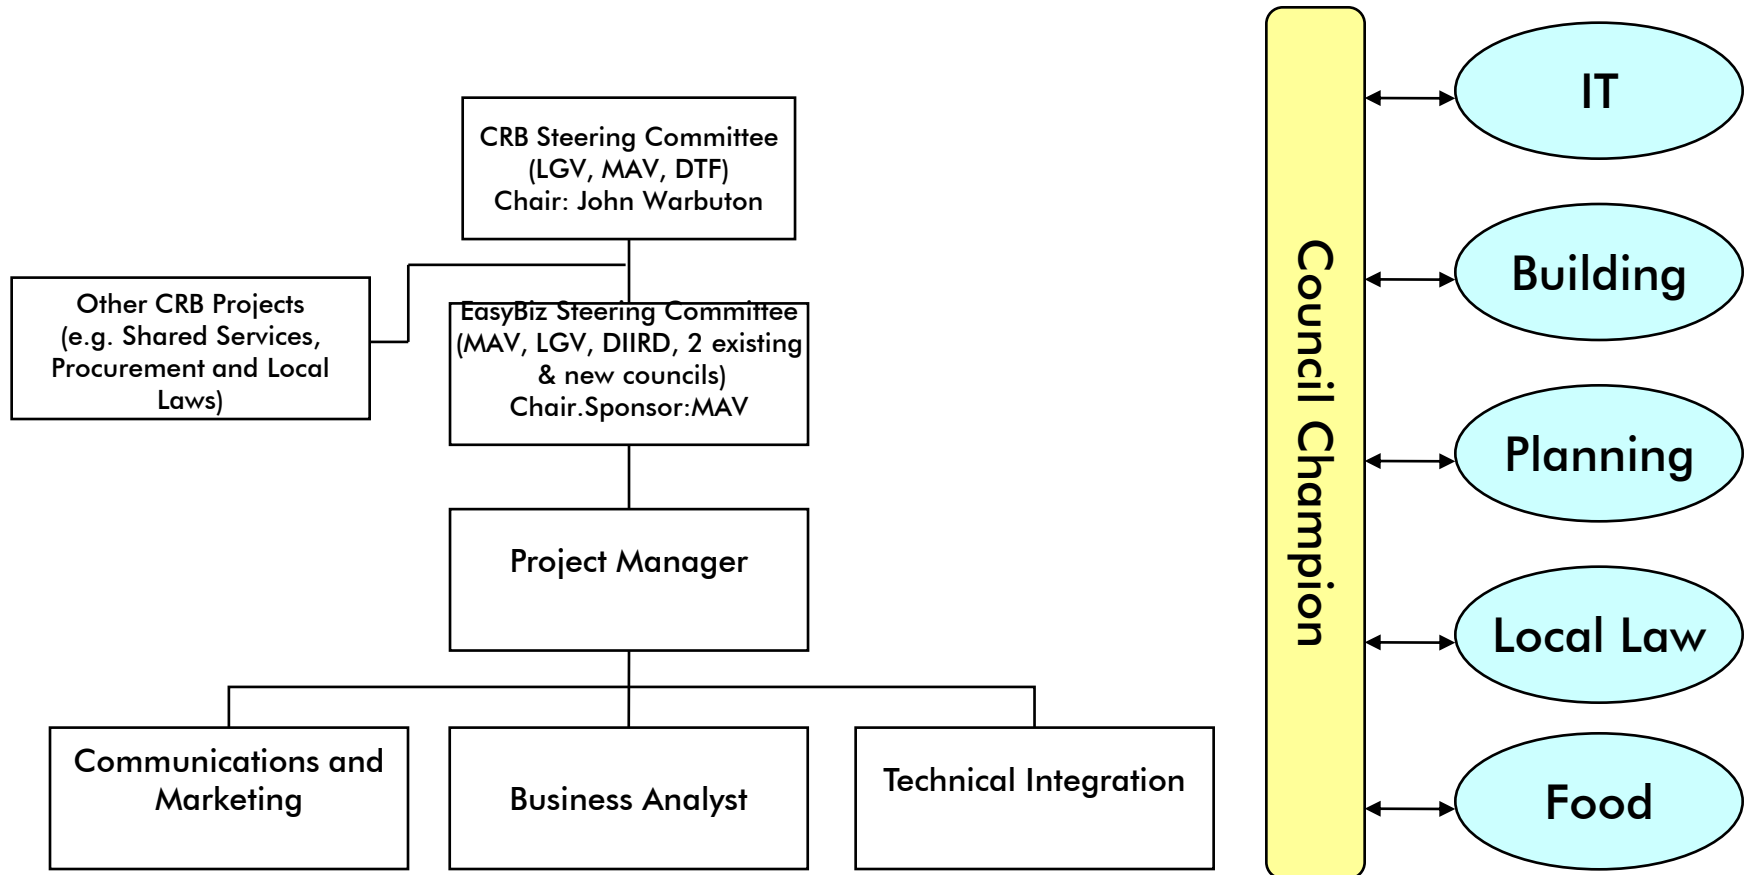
CRB Steering Committee
(LGV, MAV, DTF)
Chair: John Warbuton

Other CRB Projects
(e.g. Shared Services,
Procurement and Local
Laws)

EasyBiz Steering Committee
(MAV, LGV, DIIRD, 2 existing
& new councils)
Chair.Sponsor:MAV

Project Manager

Communications and
Marketing

Business Analyst

Technical Integration

Council Champion

IT

Building

Planning

Local Law

Food